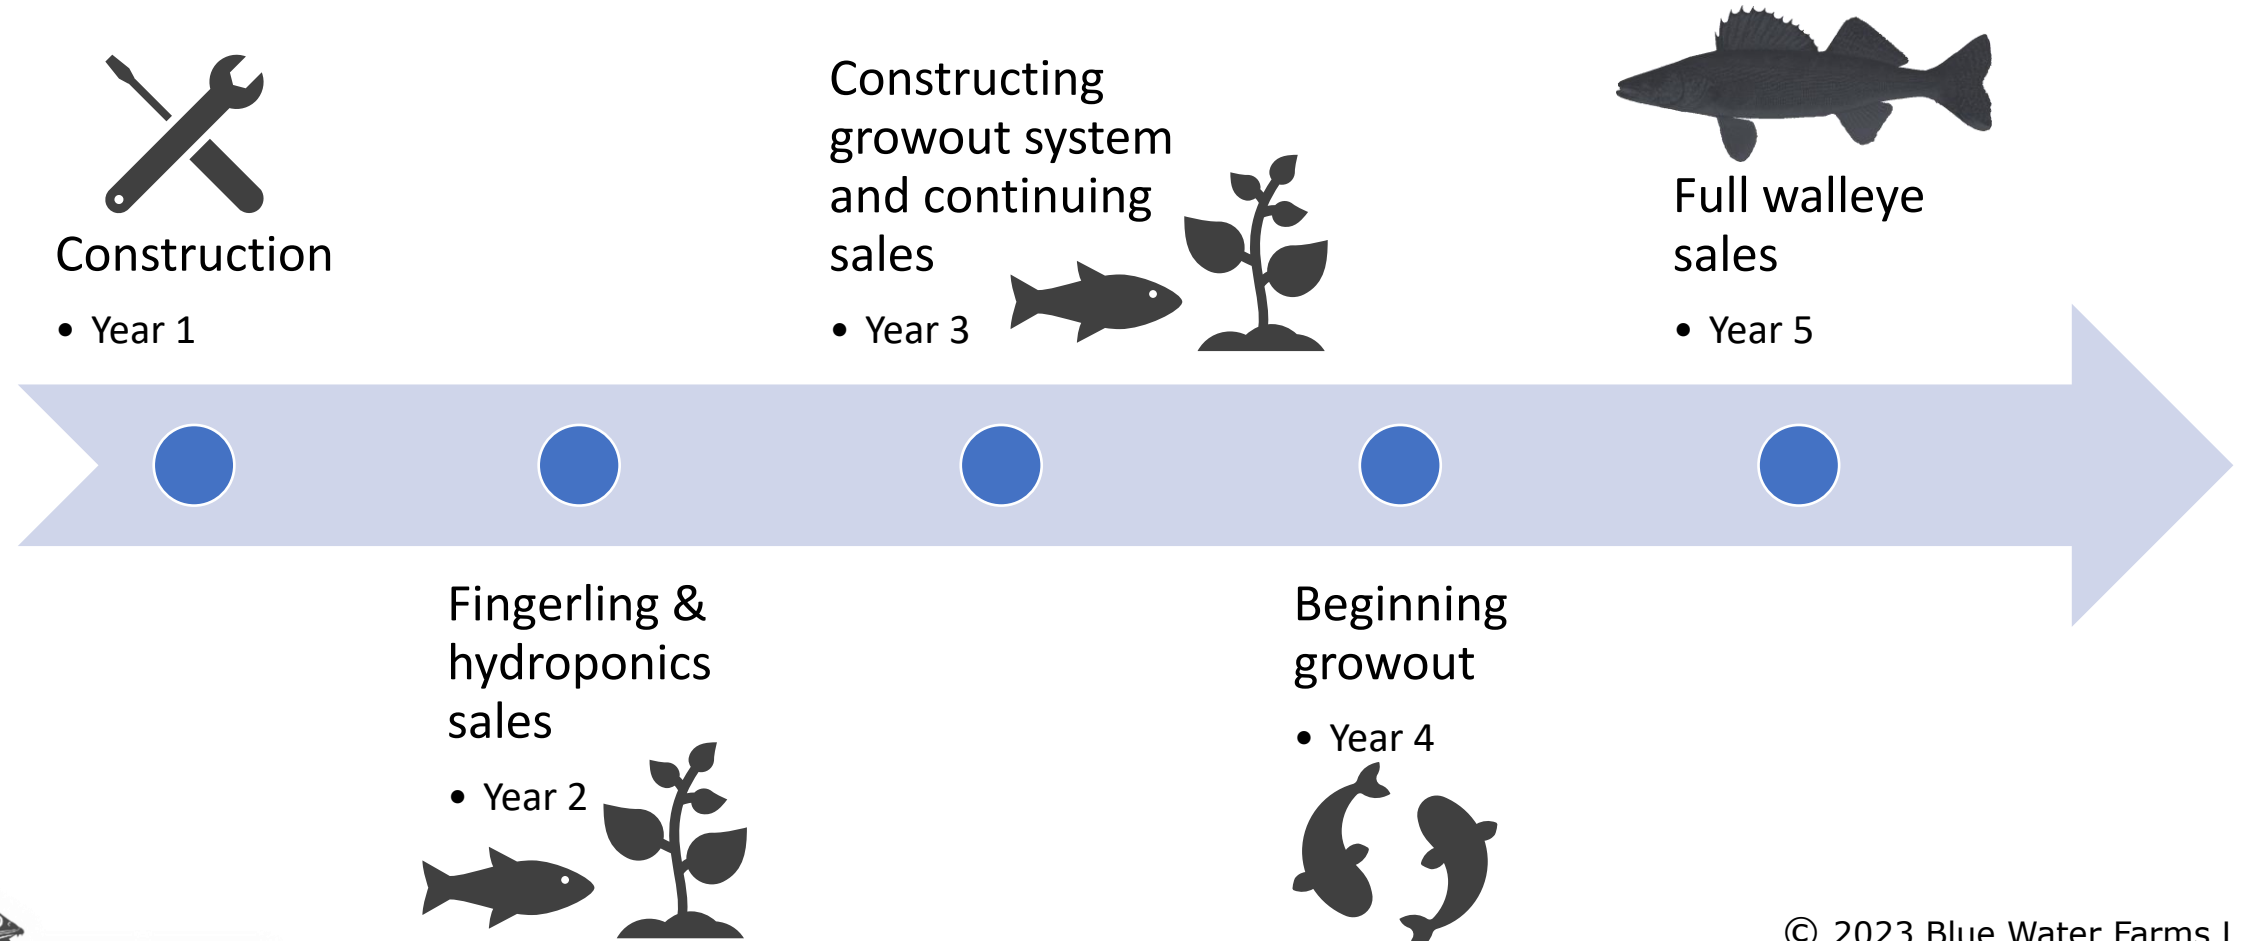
Construction

• Year 1

Fingerling & hydroponics sales

• Year 2

Constructing growout system and continuing sales

• Year 3

Beginning growout

• Year 4

Full walleye sales

• Year 5

© 2023 Blue Water Farms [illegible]